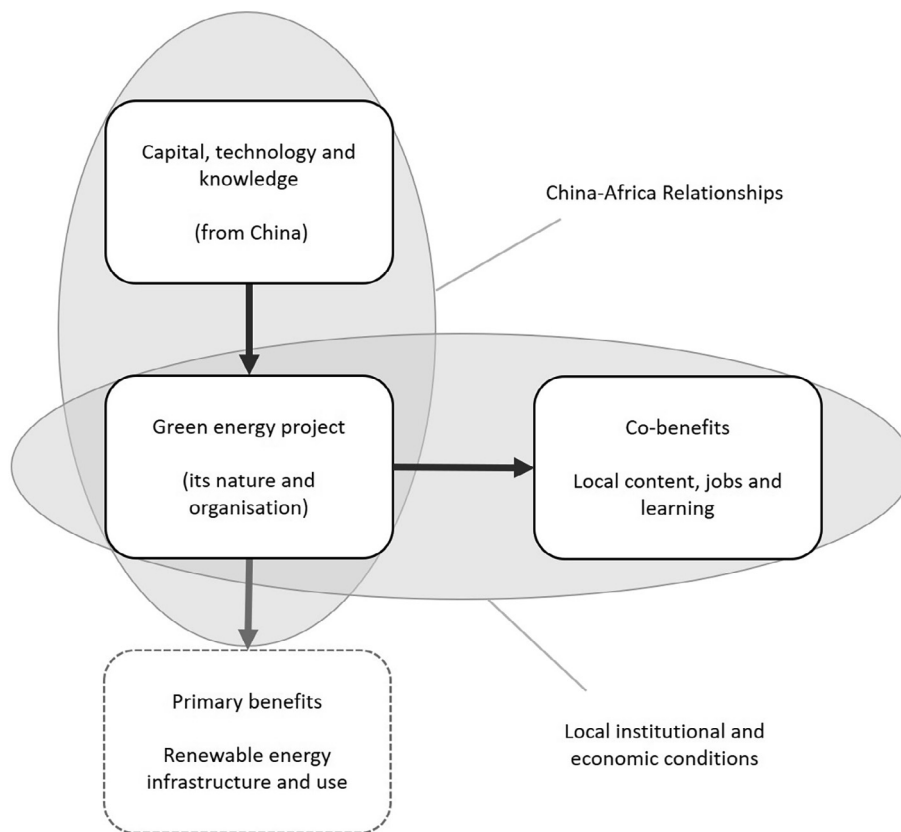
Capital, technology and knowledge

(from China)

China-Africa Relationships

Green energy project

(its nature and organisation)

Co-benefits

Local content, jobs and learning

Primary benefits

Renewable energy infrastructure and use

Local institutional and economic conditions